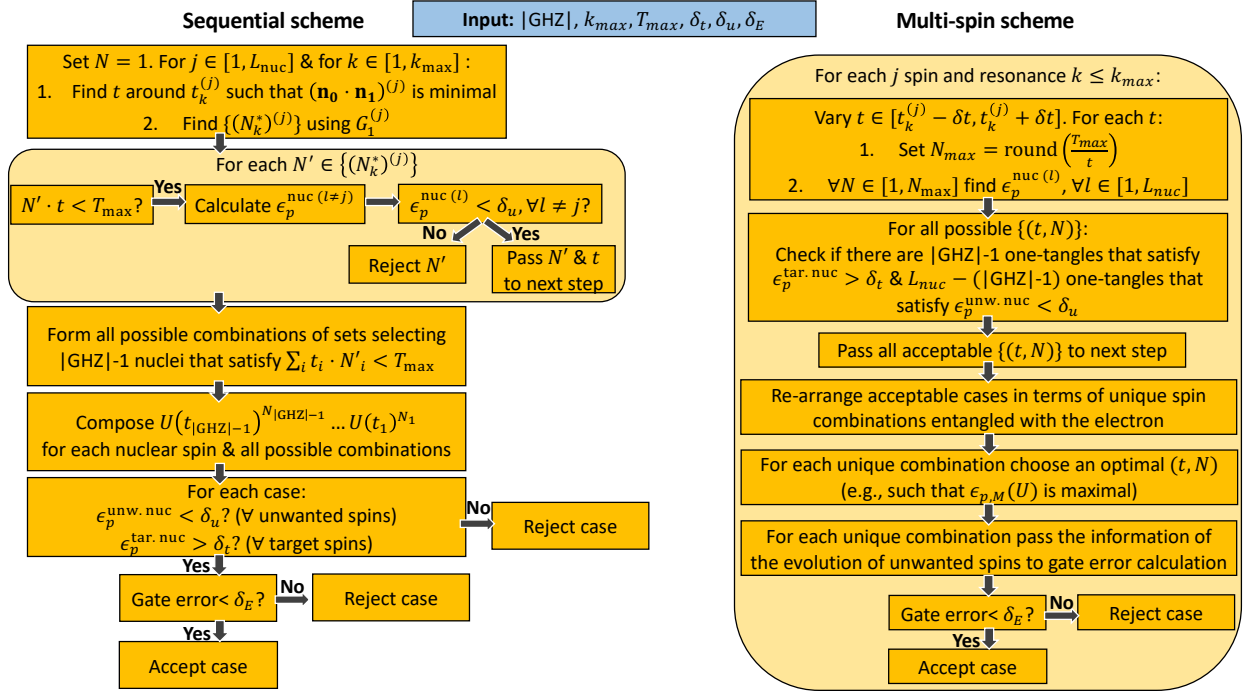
**Sequential scheme**

**Input:** |GHZ|, $k_{max}, T_{max}, \delta_t, \delta_u, \delta_E$

**Multi-spin scheme**

Set $N = 1$. For $j \in [1, L_{\text{nuc}}]$ & for $k \in [1, k_{\max}]$:
1. Find $t$ around $t_k^{(j)}$ such that $(\mathbf{n_0} \cdot \mathbf{n_1})^{(j)}$ is minimal
2. Find $\{(N_k^*)^{(j)}\}$ using $G_1^{(j)}$

For each $N' \in \{(N_k^*)^{(j)}\}$

$N' \cdot t < T_{\max}$?

**Yes**

Calculate $\epsilon_p^{\text{nuc}\,(l \neq j)}$

$\epsilon_p^{\text{nuc}\,(l)} < \delta_u, \forall l \neq j$?

**No**

**Yes**

Reject $N'$

Pass $N'$ & $t$ to next step

Form all possible combinations of sets selecting |GHZ|-1 nuclei that satisfy $\sum_i t_i \cdot N'_i < T_{\max}$

Compose $U\left(t_{|\text{GHZ}|-1}\right)^{N_{|\text{GHZ}|-1}} \dots U(t_1)^{N_1}$ for each nuclear spin & all possible combinations

For each case:
$\epsilon_p^{\text{unw. nuc}} < \delta_u$? (∀ unwanted spins)
$\epsilon_p^{\text{tar. nuc}} > \delta_t$? (∀ target spins)

**No**

Reject case

**Yes**

Gate error< $\delta_E$?

**No**

Reject case

**Yes**

Accept case

For each $j$ spin and resonance $k \le k_{max}$:

Vary $t \in [t_k^{(j)} - \delta t, t_k^{(j)} + \delta t]$. For each $t$:
1. Set $N_{max} = \text{round}\left(\frac{T_{max}}{t}\right)$
2. $\forall N \in [1, N_{\max}]$ find $\epsilon_p^{\text{nuc}\,(l)}, \forall l \in [1, L_{nuc}]$

For all possible $\{(t, N)\}$:
Check if there are |GHZ|-1 one-tangles that satisfy $\epsilon_p^{\text{tar. nuc}} > \delta_t$ & $L_{nuc} - $(|GHZ|-1) one-tangles that satisfy $\epsilon_p^{\text{unw. nuc}} < \delta_u$

Pass all acceptable $\{(t, N)\}$ to next step

Re-arrange acceptable cases in terms of unique spin combinations entangled with the electron

For each unique combination choose an optimal $(t, N)$ (e.g., such that $\epsilon_{p,M}(U)$ is maximal)

For each unique combination pass the information of the evolution of unwanted spins to gate error calculation

Gate error< $\delta_E$?

**No**

Reject case

**Yes**

Accept case